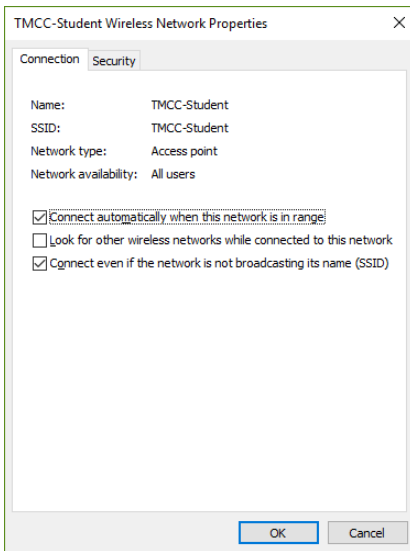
TMCC-Student Wireless Network Properties

×

Connection Security

| Name: | TMCC-Student |
|---|---|
| SSID: | TMCC-Student |
| Network type: | Access point |
| Network availability: | All users |

☑ Connect automatically when this network is in range

☐ Look for other wireless networks while connected to this network

☑ Connect even if the network is not broadcasting its name (SSID)

OK Cancel